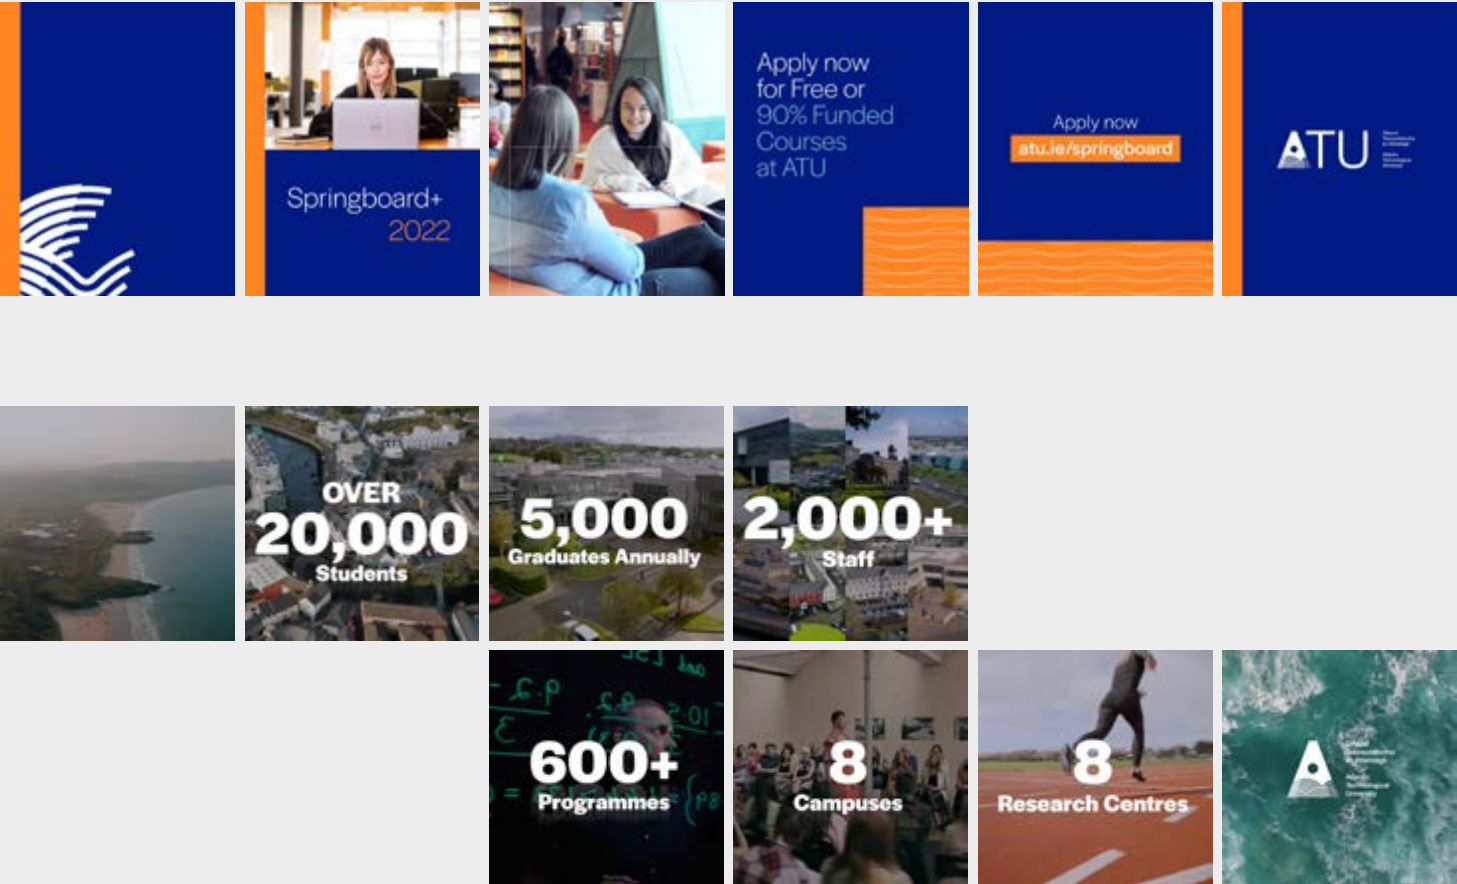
Springboard+ 2022

Apply now for Free or 90% Funded Courses at ATU

Apply now
atu.ie/springboard

ATU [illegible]

OVER 20,000 Students

5,000 Graduates Annually

2,000+ Staff

600+ Programmes

8 Campuses

8 Research Centres

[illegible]